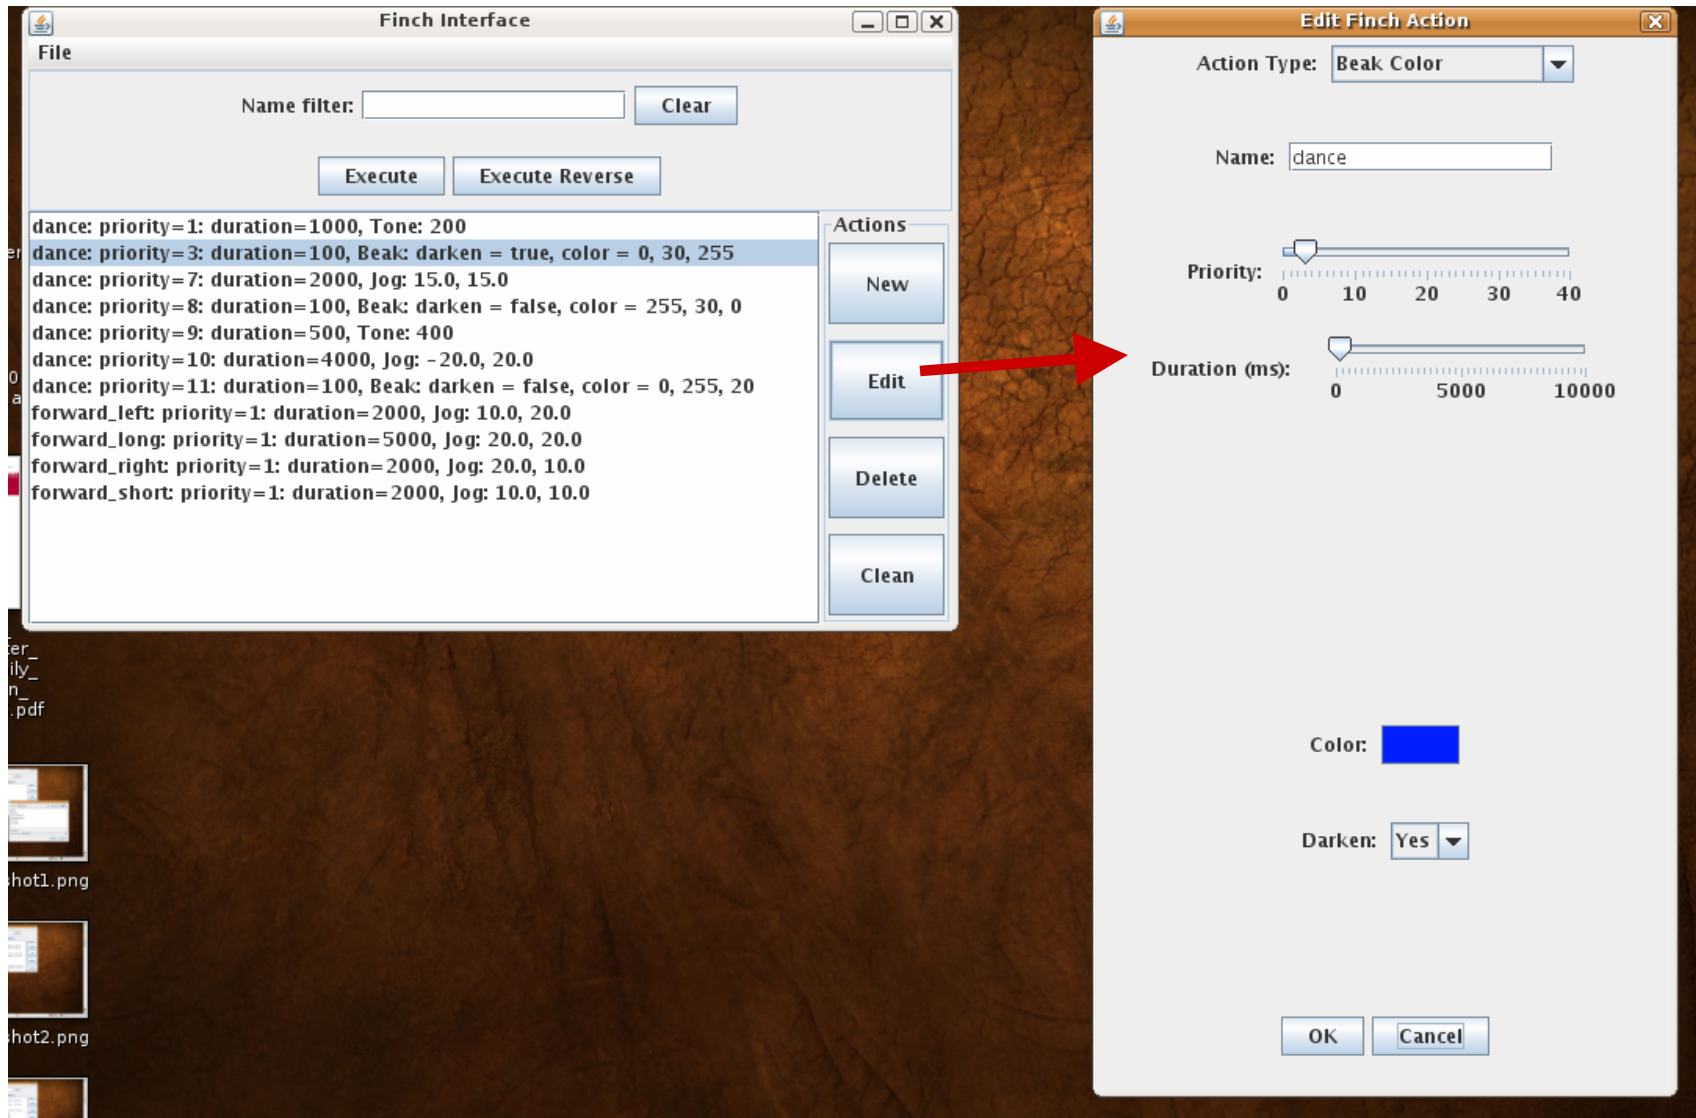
Finch Interface

File

Name filter: Clear

Execute Execute Reverse

dance: priority=1: duration=1000, Tone: 200
dance: priority=3: duration=100, Beak: darken = true, color = 0, 30, 255
dance: priority=7: duration=2000, Jog: 15.0, 15.0
dance: priority=8: duration=100, Beak: darken = false, color = 255, 30, 0
dance: priority=9: duration=500, Tone: 400
dance: priority=10: duration=4000, Jog: -20.0, 20.0
dance: priority=11: duration=100, Beak: darken = false, color = 0, 255, 20
forward_left: priority=1: duration=2000, Jog: 10.0, 20.0
forward_long: priority=1: duration=5000, Jog: 20.0, 20.0
forward_right: priority=1: duration=2000, Jog: 20.0, 10.0
forward_short: priority=1: duration=2000, Jog: 10.0, 10.0

Actions
New
Edit
Delete
Clean

ter_
ily_
n_
.pdf

hot1.png

hot2.png

Edit Finch Action

Action Type: Beak Color

Name: dance

Priority:
0 10 20 30 40

Duration (ms):
0 5000 10000

Color:

Darken: Yes

OK Cancel